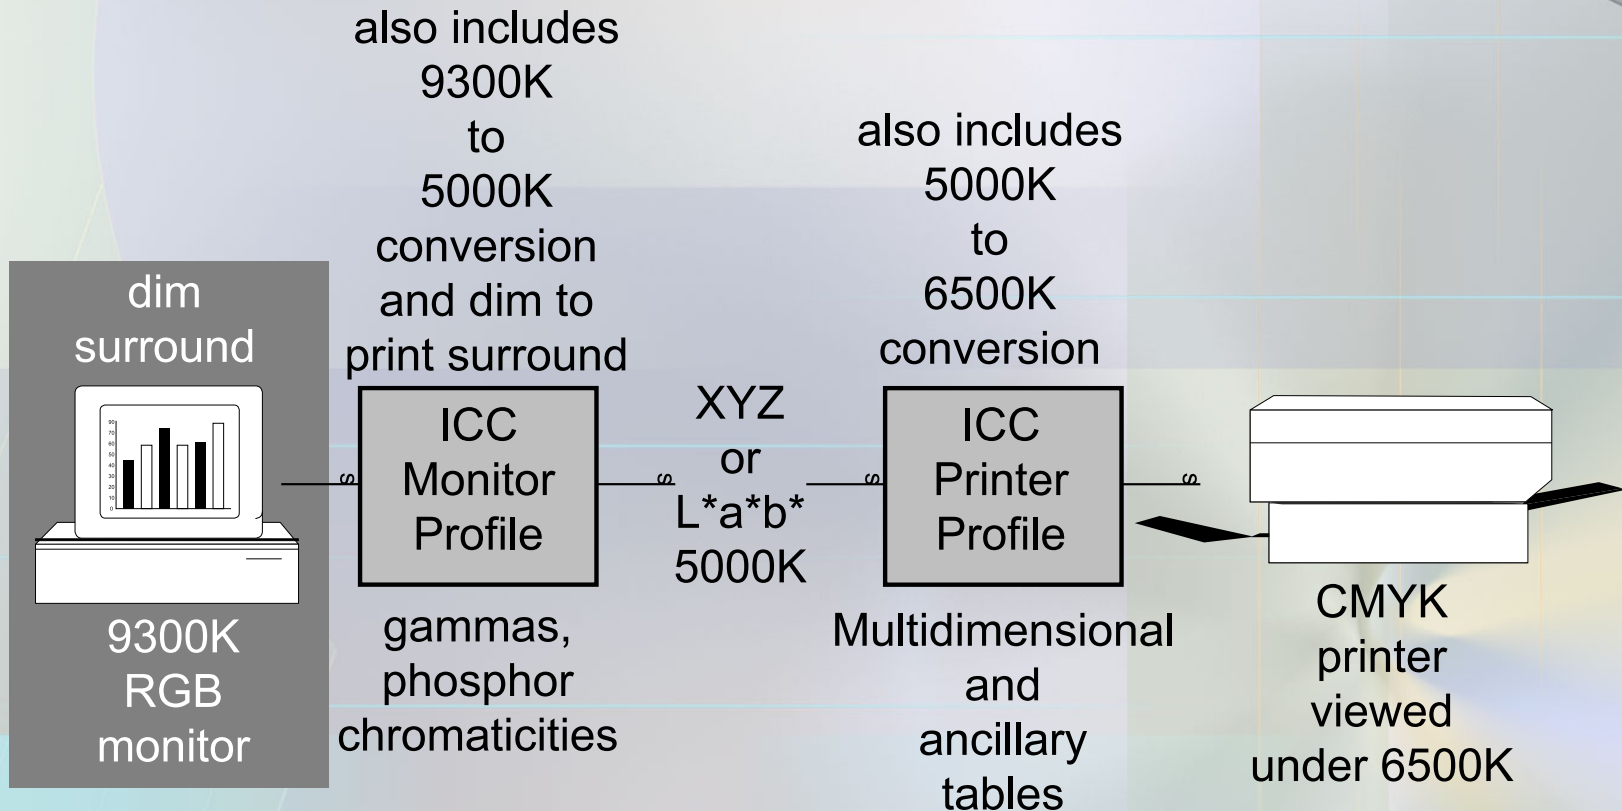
also includes 9300K to 5000K conversion and dim to print surround

also includes 5000K to 6500K conversion

dim surround

9300K RGB monitor

ICC Monitor Profile

gammas, phosphor chromaticities

XYZ or L*a*b* 5000K

ICC Printer Profile

Multidimensional and ancillary tables

CMYK printer viewed under 6500K